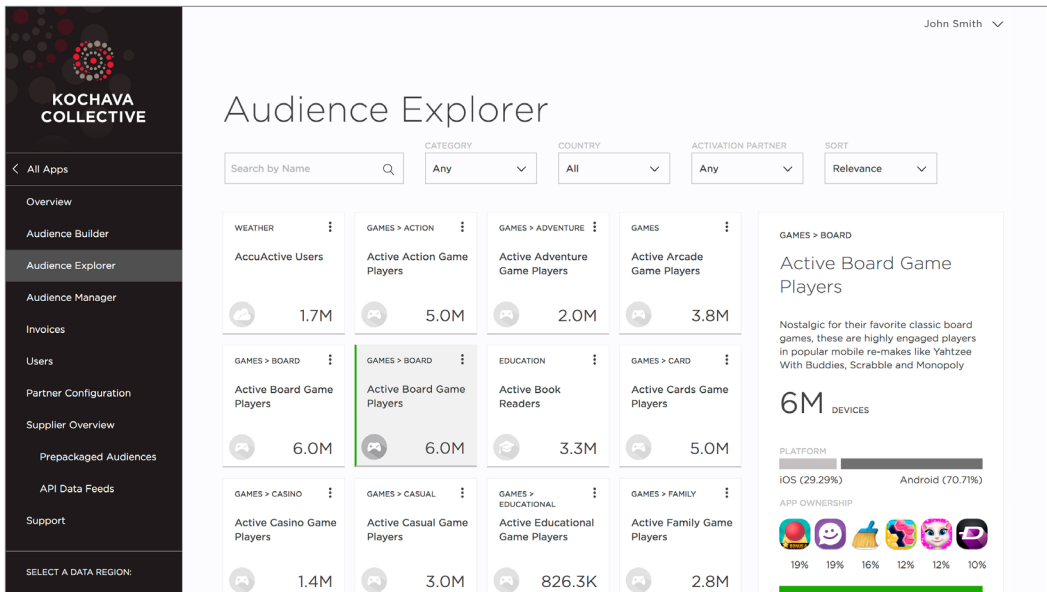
KOCHAVA COLLECTIVE

< All Apps
Overview
Audience Builder
Audience Explorer
Audience Manager
Invoices
Users
Partner Configuration
Supplier Overview
Prepackaged Audiences
API Data Feeds
Support

SELECT A DATA REGION:

John Smith

Audience Explorer

Search by Name
CATEGORY
Any
COUNTRY
All
ACTIVATION PARTNER
Any
SORT
Relevance

WEATHER
AccuActive Users
1.7M

GAMES > ACTION
Active Action Game Players
5.0M

GAMES > ADVENTURE
Active Adventure Game Players
2.0M

GAMES
Active Arcade Game Players
3.8M

GAMES > BOARD
Active Board Game Players
6.0M

GAMES > BOARD
Active Board Game Players
6.0M

EDUCATION
Active Book Readers
3.3M

GAMES > CARD
Active Cards Game Players
5.0M

GAMES > CASINO
Active Casino Game Players
1.4M

GAMES > CASUAL
Active Casual Game Players
3.0M

GAMES > EDUCATIONAL
Active Educational Game Players
826.3K

GAMES > FAMILY
Active Family Game Players
2.8M

GAMES > BOARD
Active Board Game Players

Nostalgic for their favorite classic board games, these are highly engaged players in popular mobile re-makes like Yahtzee With Buddies, Scrabble and Monopoly

6M DEVICES

PLATFORM
iOS (29.29%)
Android (70.71%)
APP OWNERSHIP
19% 19% 16% 12% 12% 10%